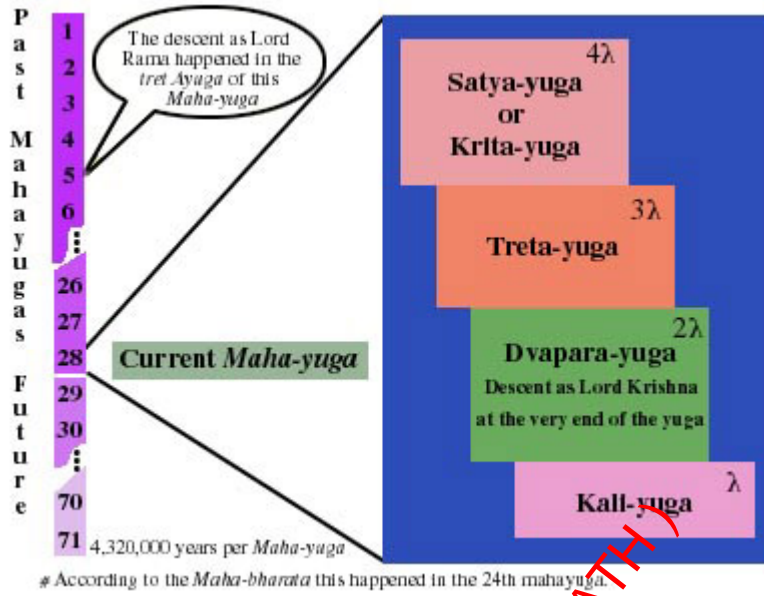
Past Mahayugas

Future

1
2
3
4
5
6
⋮
26
27
28
29
30
⋮
70
71

The descent as Lord Rama happened in the tret Ayaga of this Maha-yuga

Current Maha-yuga

Satya-yuga or Krita-yuga $4\lambda$

Treta-yuga $3\lambda$

Dvapara-yuga $2\lambda$
Descent as Lord Krishna at the very end of the yuga

Kali-yuga $\lambda$

4,320,000 years per Maha-yuga

# According to the Maha-bharata this happened in the 24th mahayuga.

TH